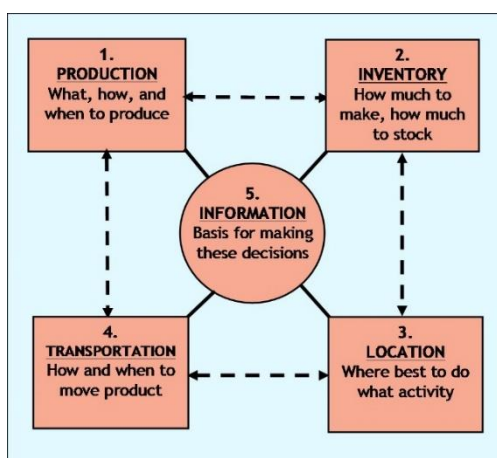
1.
PRODUCTION
What, how, and when to produce

2.
INVENTORY
How much to make, how much to stock

5.
INFORMATION
Basis for making these decisions

4.
TRANSPORTATION
How and when to move product

3.
LOCATION
Where best to do what activity